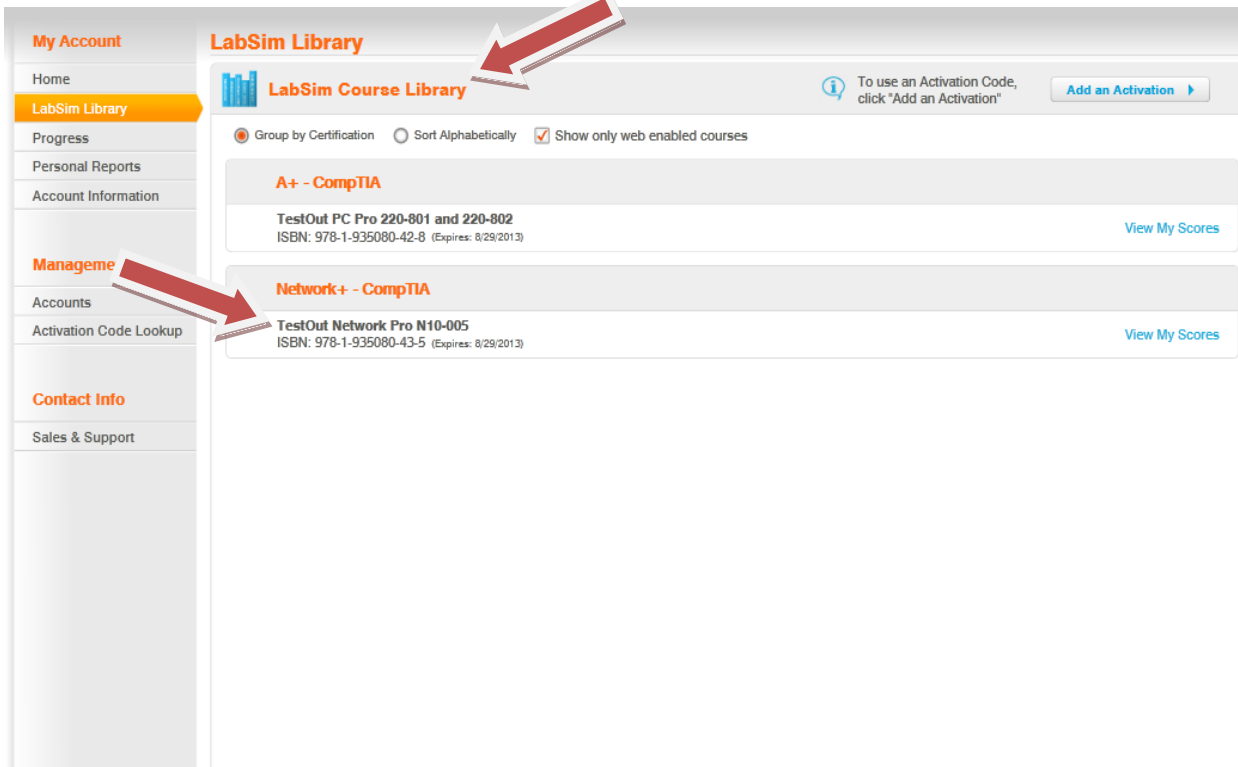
My Account

Home
LabSim Library
Progress
Personal Reports
Account Information

Manageme

Accounts
Activation Code Lookup

Contact Info

Sales & Support

LabSim Library

LabSim Course Library

To use an Activation Code, click "Add an Activation"

Add an Activation

Group by Certification   Sort Alphabetically   Show only web enabled courses

A+ - CompTIA

TestOut PC Pro 220-801 and 220-802
ISBN: 978-1-935080-42-8 (Expires: 8/29/2013)

View My Scores

Network+ - CompTIA

TestOut Network Pro N10-005
ISBN: 978-1-935080-43-5 (Expires: 8/29/2013)

View My Scores